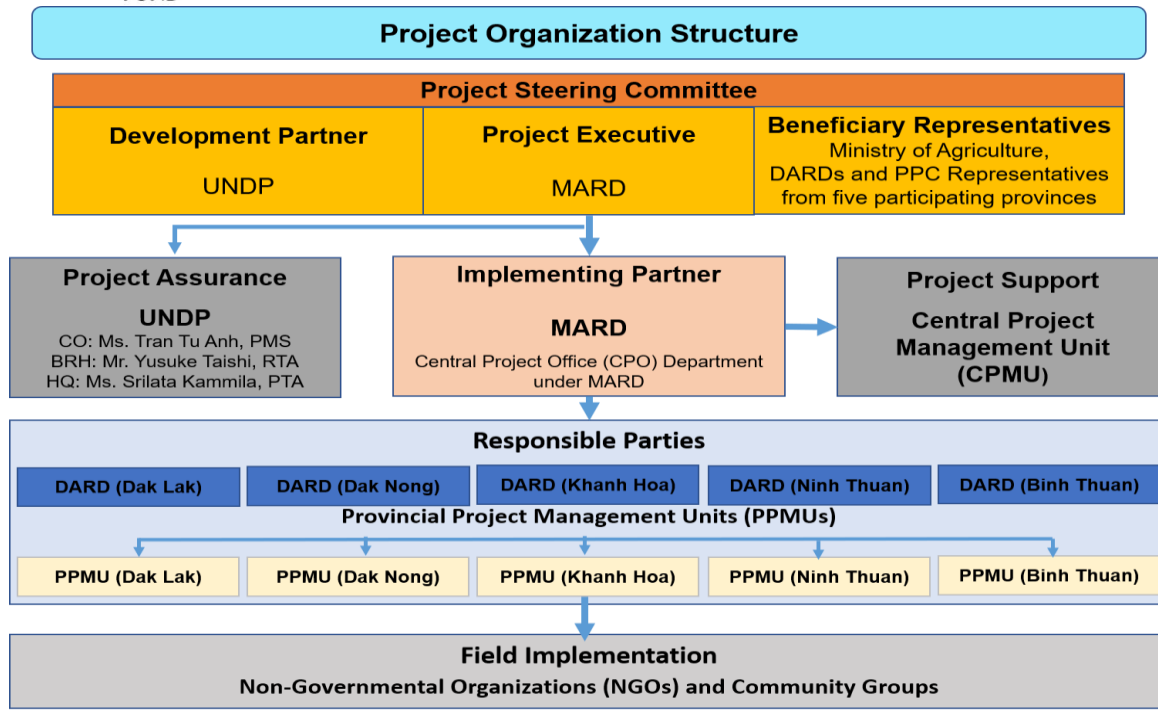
Project Organization Structure

Project Steering Committee

Development Partner

UNDP

Project Executive

MARD

Beneficiary Representatives
Ministry of Agriculture, DARDs and PPC Representatives from five participating provinces

Project Assurance

UNDP
CO: Ms. Tran Tu Anh, PMS
BRH: Mr. Yusuke Taishi, RTA
HQ: Ms. Srilata Kammila, PTA

Implementing Partner

MARD
Central Project Office (CPO) Department under MARD

Project Support

Central Project Management Unit (CPMU)

Responsible Parties

DARD (Dak Lak)
DARD (Dak Nong)
DARD (Khanh Hoa)
DARD (Ninh Thuan)
DARD (Binh Thuan)

Provincial Project Management Units (PPMUs)

PPMU (Dak Lak)
PPMU (Dak Nong)
PPMU (Khanh Hoa)
PPMU (Ninh Thuan)
PPMU (Binh Thuan)

Field Implementation
Non-Governmental Organizations (NGOs) and Community Groups